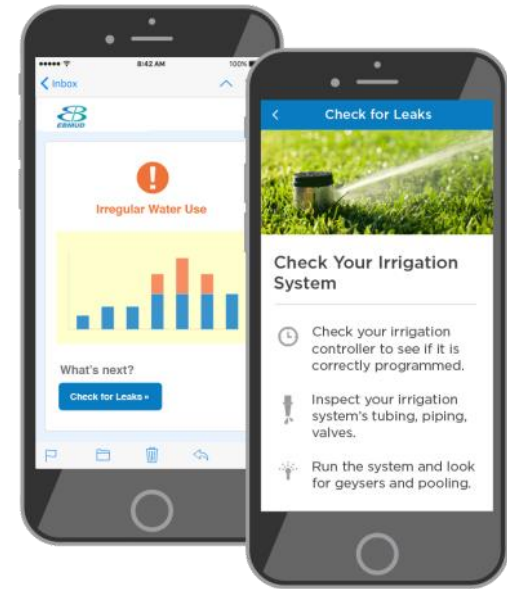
8:42 AM
100%
Inbox
EBMUD
Irregular Water Use
What's next?
Check for Leaks »

Check for Leaks
Check Your Irrigation System
Check your irrigation controller to see if it is correctly programmed.
Inspect your irrigation system's tubing, piping, valves.
Run the system and look for geysers and pooling.